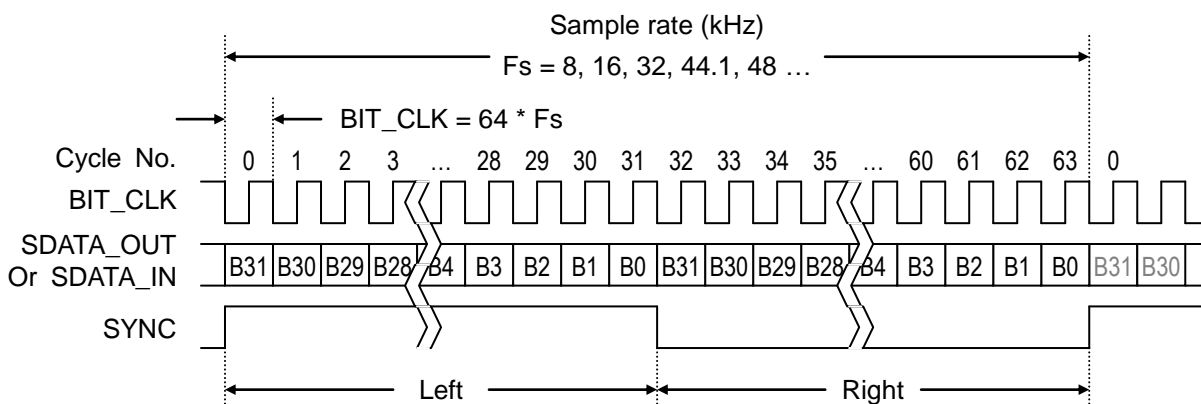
Sample rate (kHz)
Fs = 8, 16, 32, 44.1, 48 …

BIT_CLK = 64 * Fs

Cycle No. 0 1 2 3 … 28 29 30 31 32 33 34 35 … 60 61 62 63 0

BIT_CLK

SDATA_OUT
Or SDATA_IN
B31 B30 B29 B28 B4 B3 B2 B1 B0 B31 B30 B29 B28 B4 B3 B2 B1 B0 B31 B30

SYNC

Left

Right